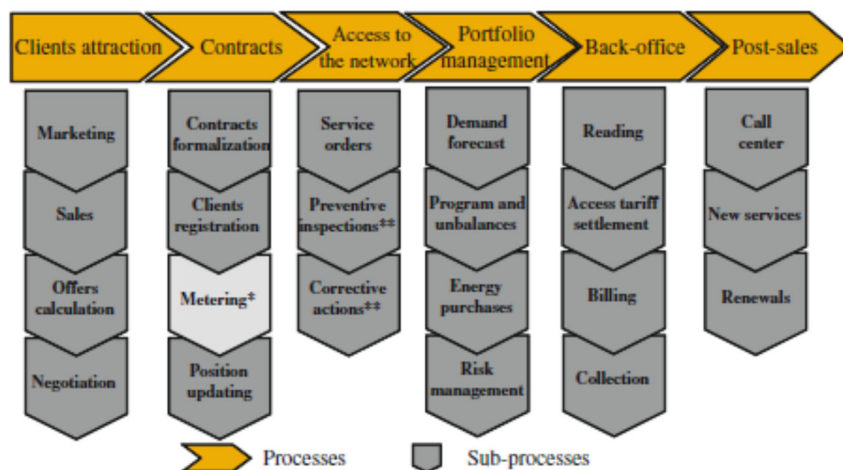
Clients attraction | Contracts | Access to the network | Portfolio management | Back-office | Post-sales

Marketing
Sales
Offers calculation
Negotiation

Contracts formalization
Clients registration
Metering*
Position updating

Service orders
Preventive inspections**
Corrective actions**

Demand forecast
Program and unbalances
Energy purchases
Risk management

Reading
Access tariff settlement
Billing
Collection

Call center
New services
Renewals

Processes
Sub-processes